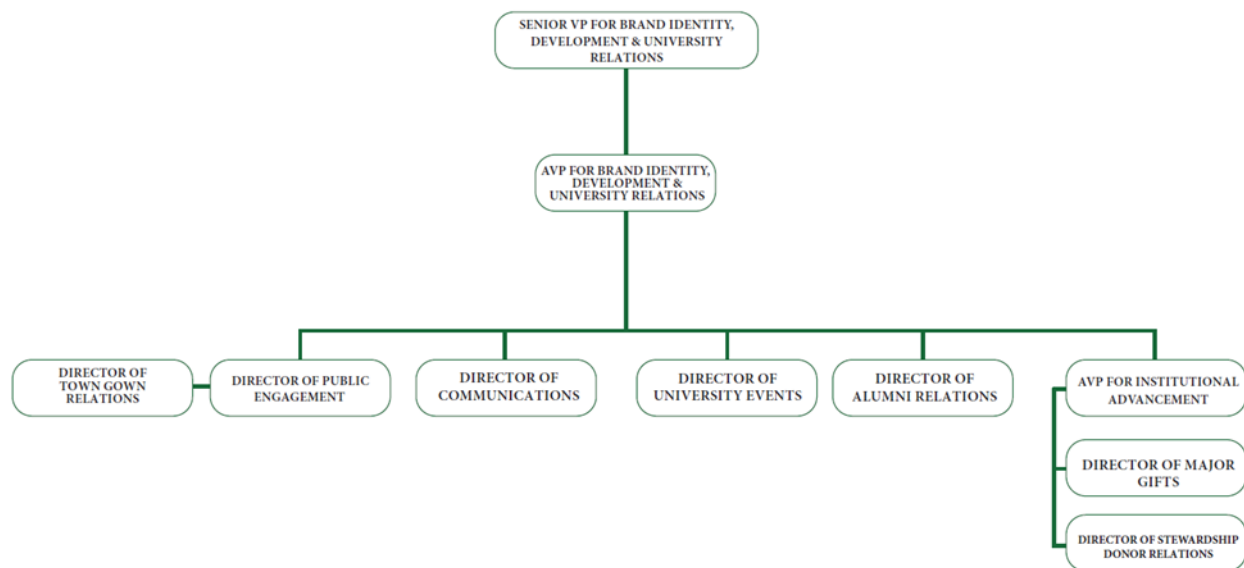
SENIOR VP FOR BRAND IDENTITY, DEVELOPMENT & UNIVERSITY RELATIONS

AVP FOR BRAND IDENTITY, DEVELOPMENT & UNIVERSITY RELATIONS

DIRECTOR OF TOWN GOWN RELATIONS

DIRECTOR OF PUBLIC ENGAGEMENT

DIRECTOR OF COMMUNICATIONS

DIRECTOR OF UNIVERSITY EVENTS

DIRECTOR OF ALUMNI RELATIONS

AVP FOR INSTITUTIONAL ADVANCEMENT

DIRECTOR OF MAJOR GIFTS

DIRECTOR OF STEWARDSHIP DONOR RELATIONS